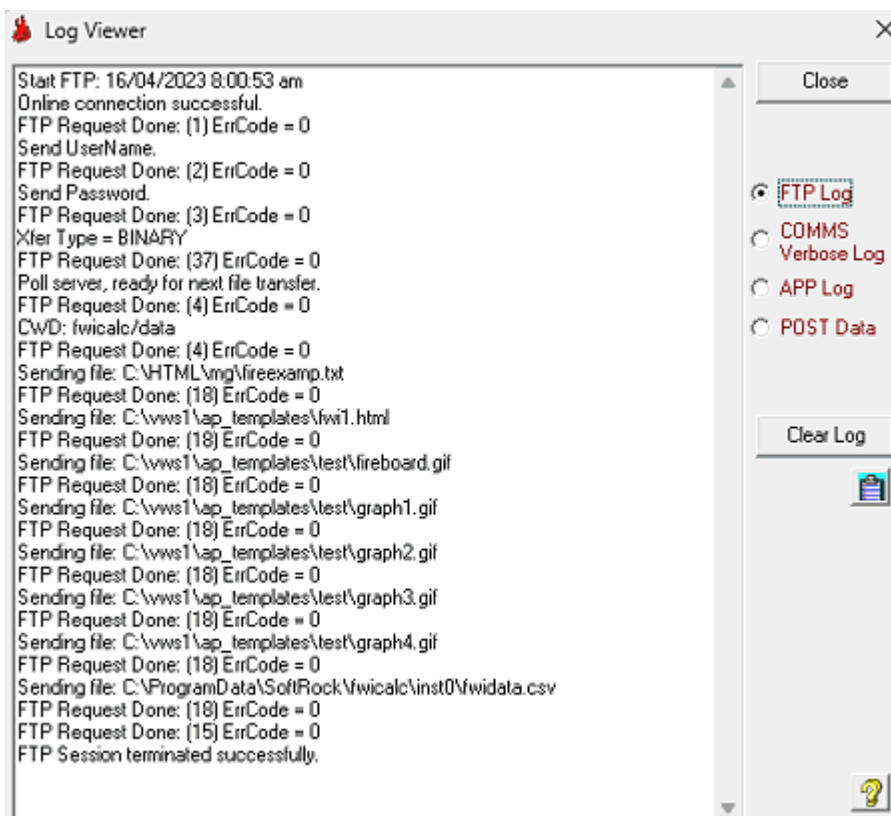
Log Viewer

Start FTP: 16/04/2023 8:00:53 am
Online connection successful.
FTP Request Done: (1) ErrCode = 0
Send UserName.
FTP Request Done: (2) ErrCode = 0
Send Password.
FTP Request Done: (3) ErrCode = 0
Xfer Type = BINARY
FTP Request Done: (37) ErrCode = 0
Poll server, ready for next file transfer.
FTP Request Done: (4) ErrCode = 0
CWD: fwicalc/data
FTP Request Done: (4) ErrCode = 0
Sending file: C:\HTML\mg\fireexamp.txt
FTP Request Done: (18) ErrCode = 0
Sending file: C:\vws1\ap_templates\fwi1.html
FTP Request Done: (18) ErrCode = 0
Sending file: C:\vws1\ap_templates\test\fireboard.gif
FTP Request Done: (18) ErrCode = 0
Sending file: C:\vws1\ap_templates\test\graph1.gif
FTP Request Done: (18) ErrCode = 0
Sending file: C:\vws1\ap_templates\test\graph2.gif
FTP Request Done: (18) ErrCode = 0
Sending file: C:\vws1\ap_templates\test\graph3.gif
FTP Request Done: (18) ErrCode = 0
Sending file: C:\vws1\ap_templates\test\graph4.gif
FTP Request Done: (18) ErrCode = 0
Sending file: C:\ProgramData\SoftRock\fwicalc\inst0\fwidata.csv
FTP Request Done: (18) ErrCode = 0
FTP Request Done: (15) ErrCode = 0
FTP Session terminated successfully.

Close

FTP Log
COMMS Verbose Log
APP Log
POST Data

Clear Log